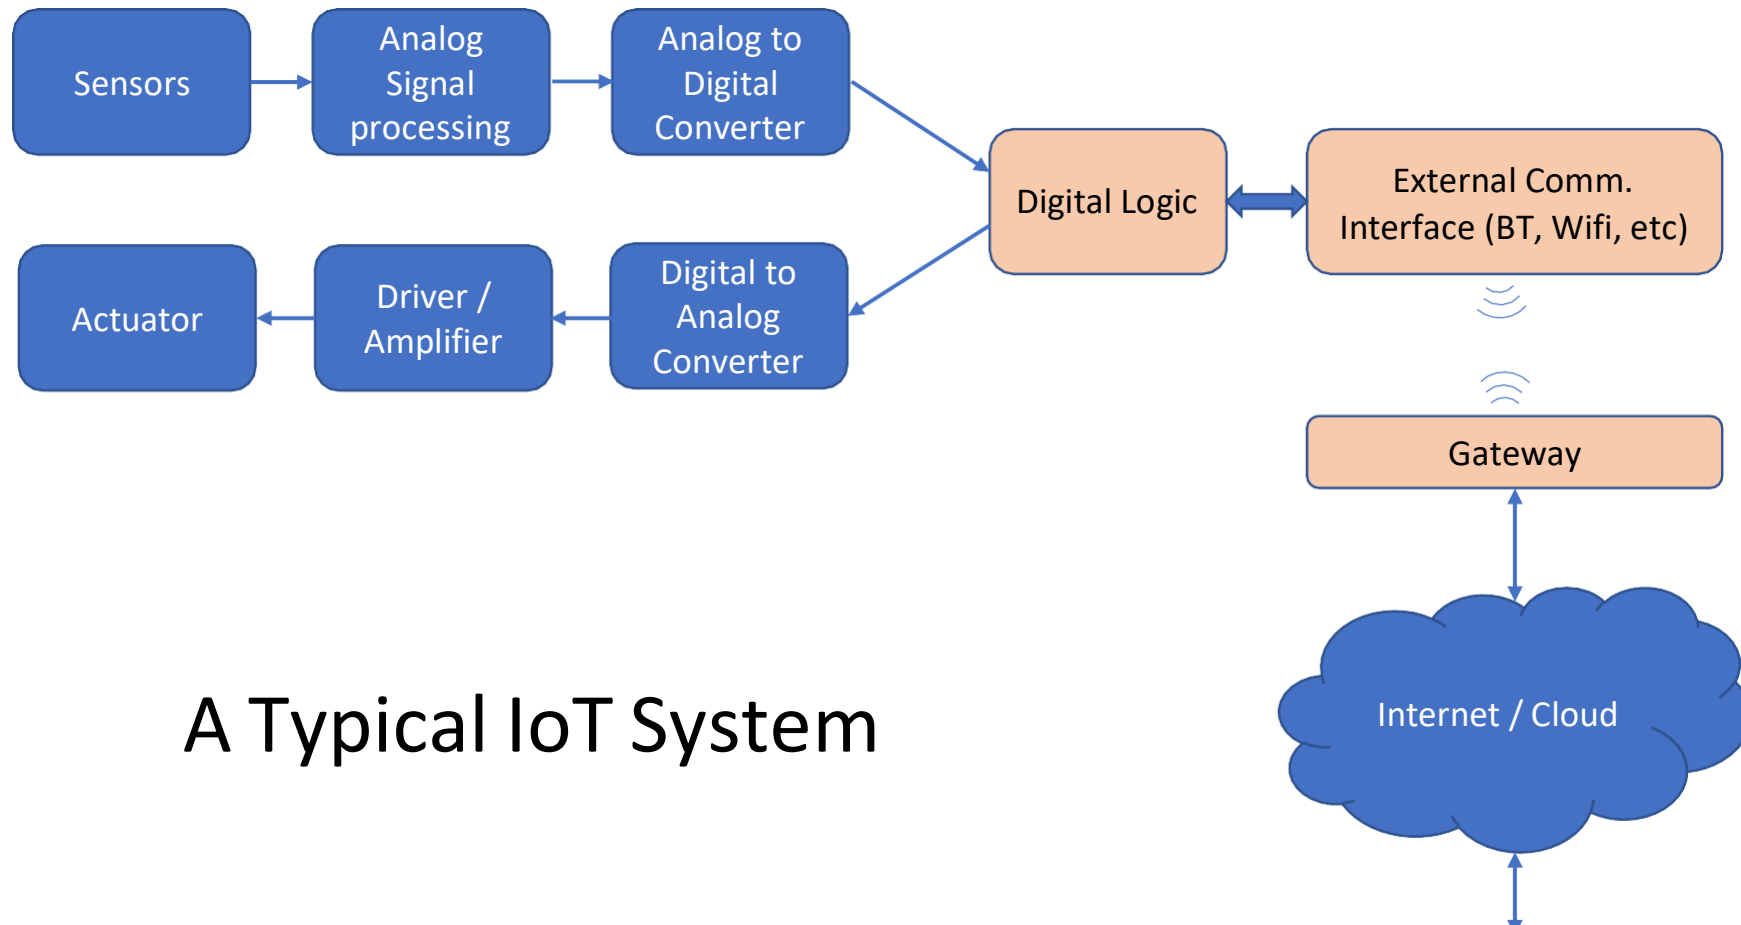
Sensors

Analog Signal processing

Analog to Digital Converter

Digital Logic

External Comm. Interface (BT, Wifi, etc)

Actuator

Driver / Amplifier

Digital to Analog Converter

Gateway

A Typical IoT System

Internet / Cloud